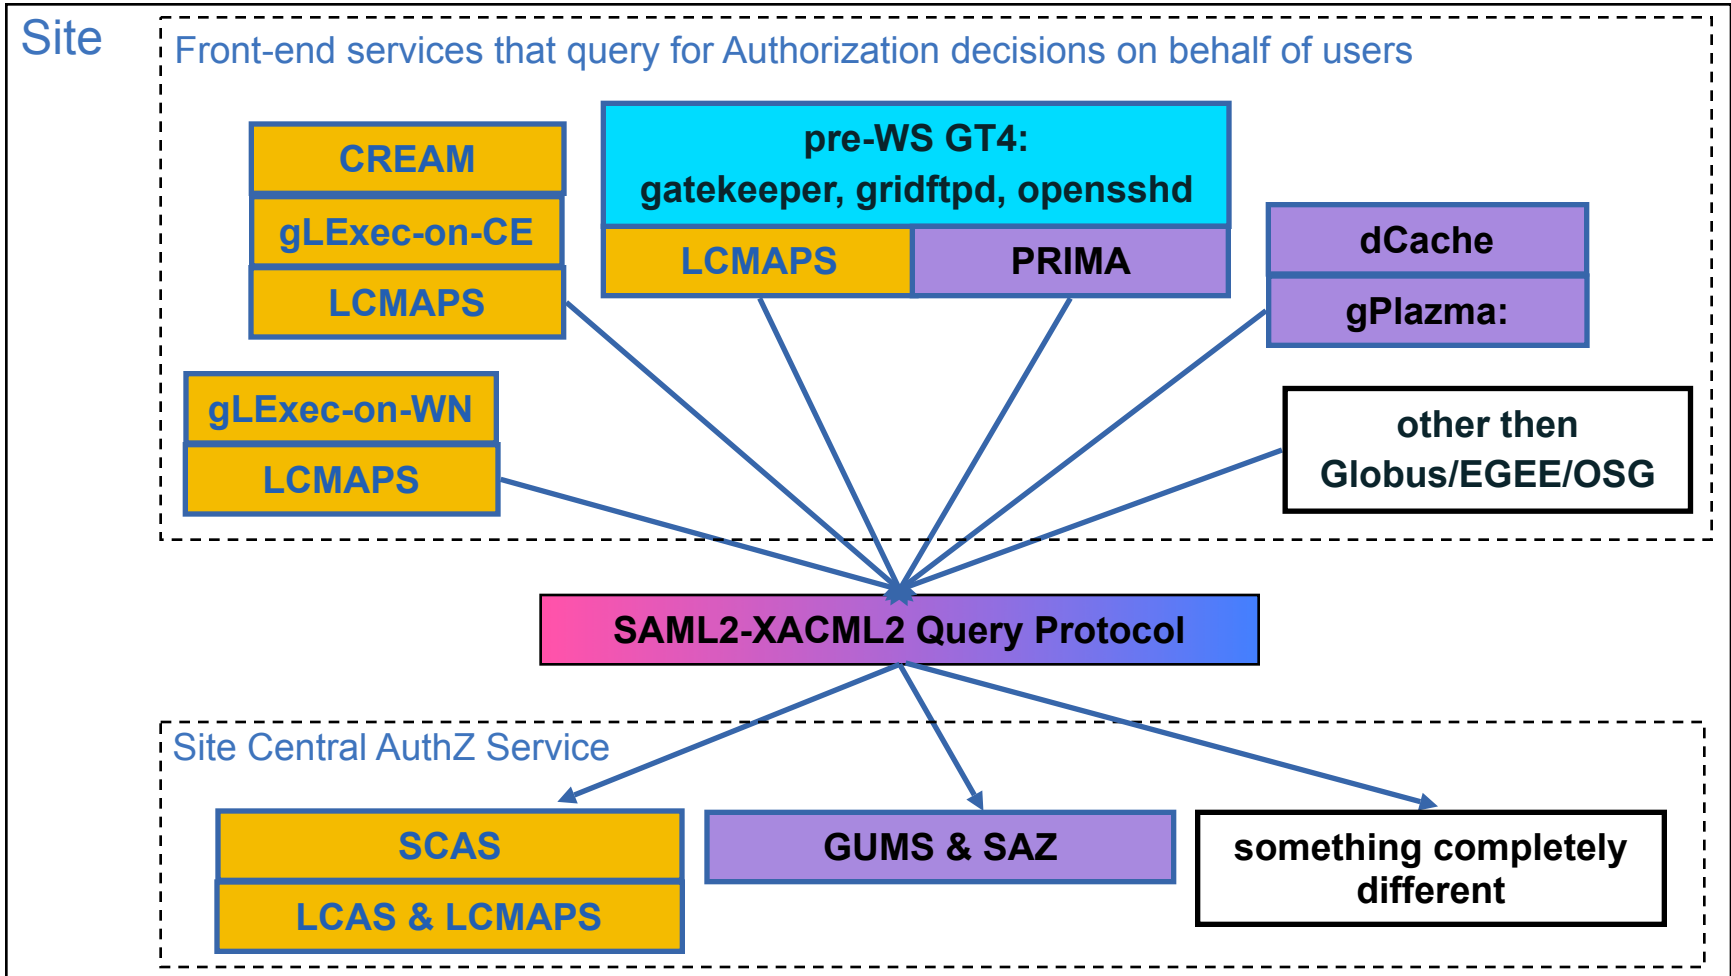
Site

Front-end services that query for Authorization decisions on behalf of users

CREAM

gLExec-on-CE

LCMAPS

pre-WS GT4:
gatekeeper, gridftpd, opensshd

LCMAPS

PRIMA

dCache

gPlazma:

gLExec-on-WN

LCMAPS

other then
Globus/EGEE/OSG

SAML2-XACML2 Query Protocol

Site Central AuthZ Service

SCAS

LCAS & LCMAPS

GUMS & SAZ

something completely different